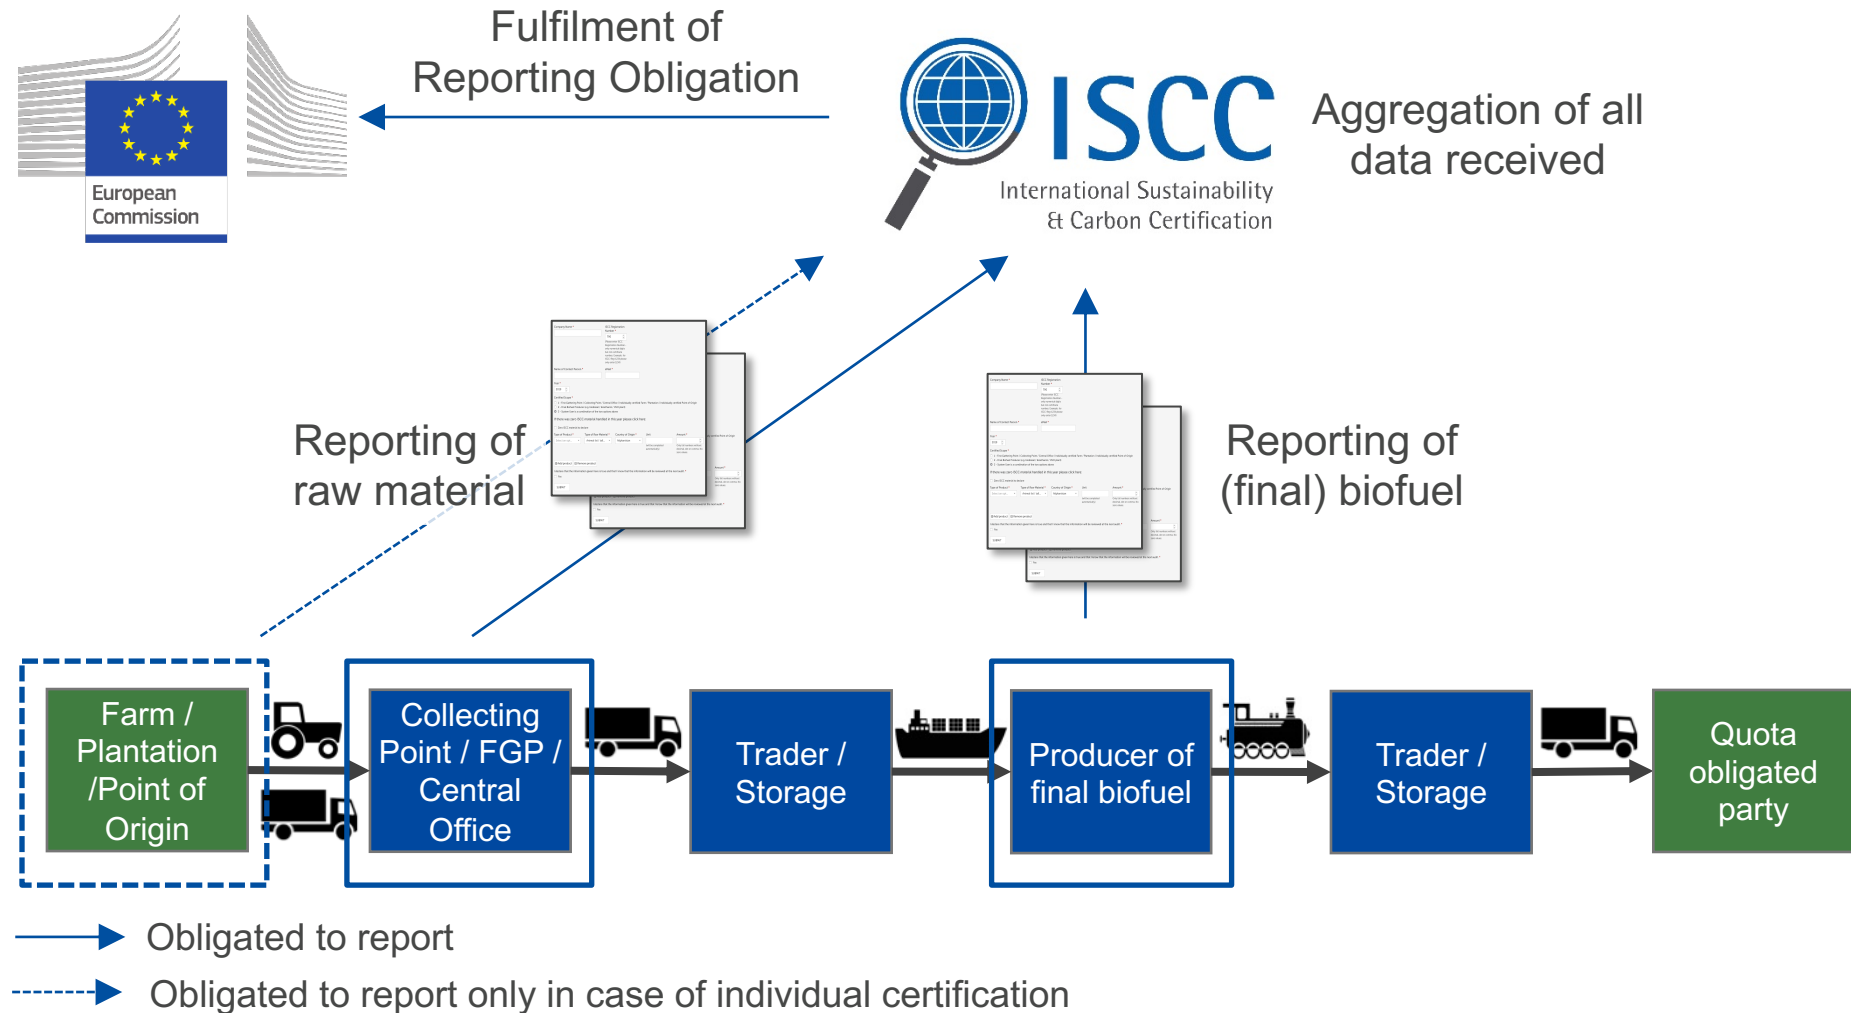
European Commission

Fulfilment of Reporting Obligation

ISCC
International Sustainability & Carbon Certification

Aggregation of all data received

Reporting of raw material

Reporting of (final) biofuel

Farm / Plantation /Point of Origin

Collecting Point / FGP / Central Office

Trader / Storage

Producer of final biofuel

Trader / Storage

Quota obligated party

Obligated to report

Obligated to report only in case of individual certification